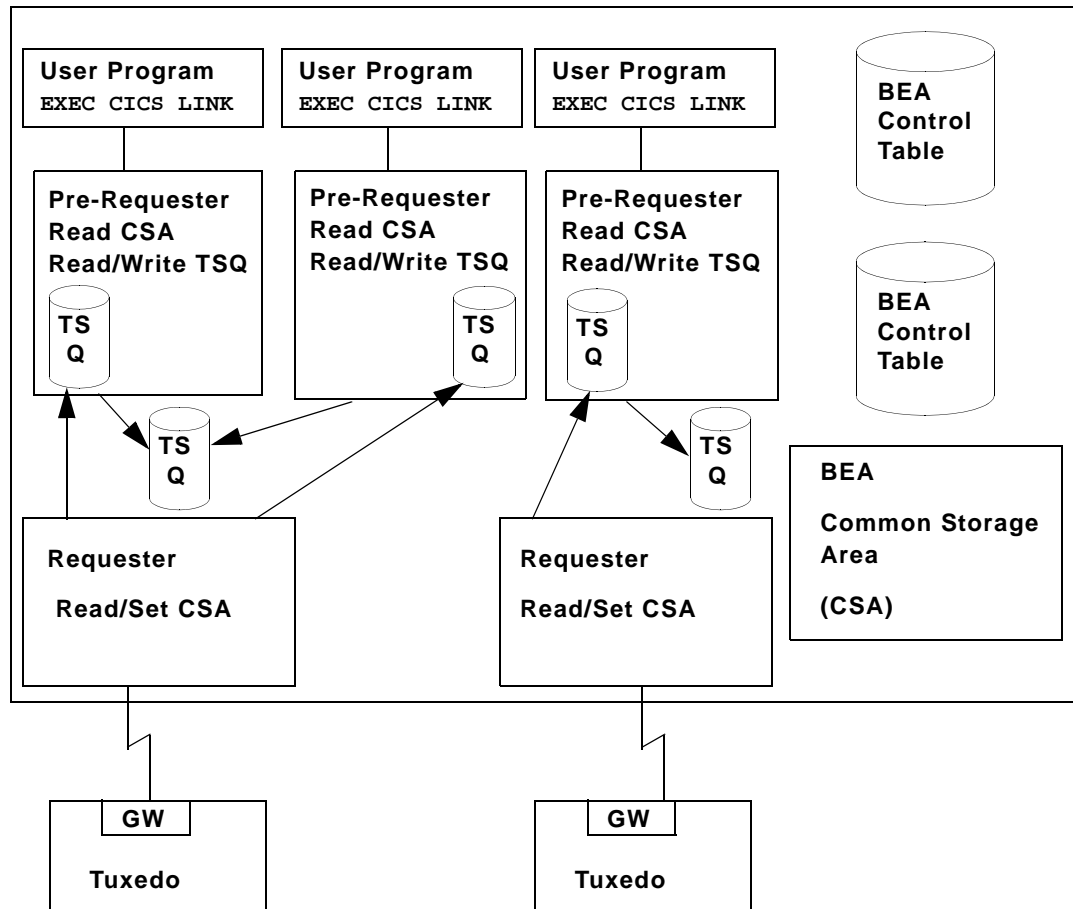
User Program
EXEC CICS LINK

User Program
EXEC CICS LINK

User Program
EXEC CICS LINK

BEA Control Table

Pre-Requester
Read CSA
Read/Write TSQ

TS Q

Pre-Requester
Read CSA
Read/Write TSQ

TS Q

Pre-Requester
Read CSA
Read/Write TSQ

TS Q

BEA Control Table

TS Q

TS Q

BEA

Common Storage Area

(CSA)

Requester

Read/Set CSA

Requester

Read/Set CSA

GW

Tuxedo

GW

Tuxedo